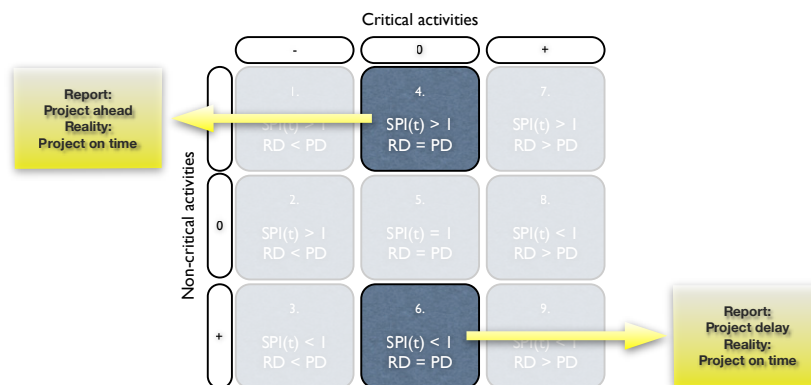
Critical activities

-

0

+

Report:
Project ahead
Reality:
Project on time

Non-critical activities

-

1.
SPI(t) > 1
RD < PD

4.
SPI(t) > 1
RD = PD

7.
SPI(t) > 1
RD > PD

0

2.
SPI(t) > 1
RD < PD

5.
SPI(t) = 1
RD = PD

8.
SPI(t) < 1
RD > PD

+

3.
SPI(t) < 1
RD < PD

6.
SPI(t) < 1
RD = PD

9.
SPI(t) < 1
RD > PD

Report:
Project delay
Reality:
Project on time